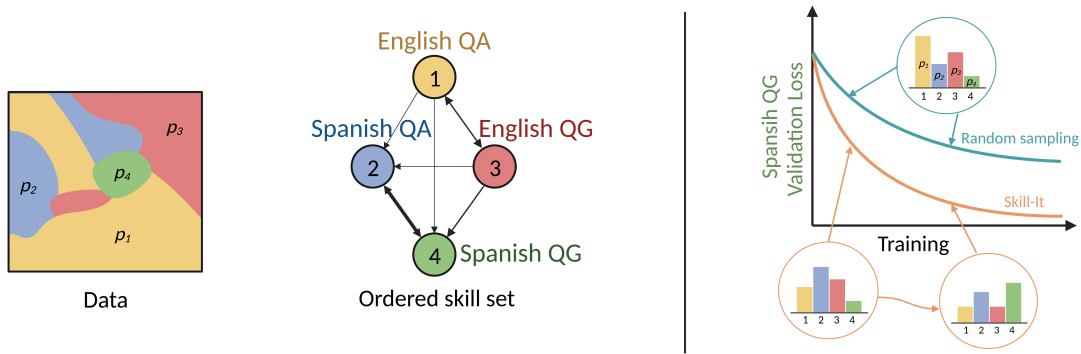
$p_3$
$p_4$
$p_2$
$p_1$

Data

English QA
1
Spanish QA
English QG
2
3
4
Spanish QG

Ordered skill set

Spansih QG Validation Loss

$p_1$
$p_2$
$p_3$
$p_4$
1 2 3 4

Random sampling

Skill-It

Training

1 2 3 4

1 2 3 4